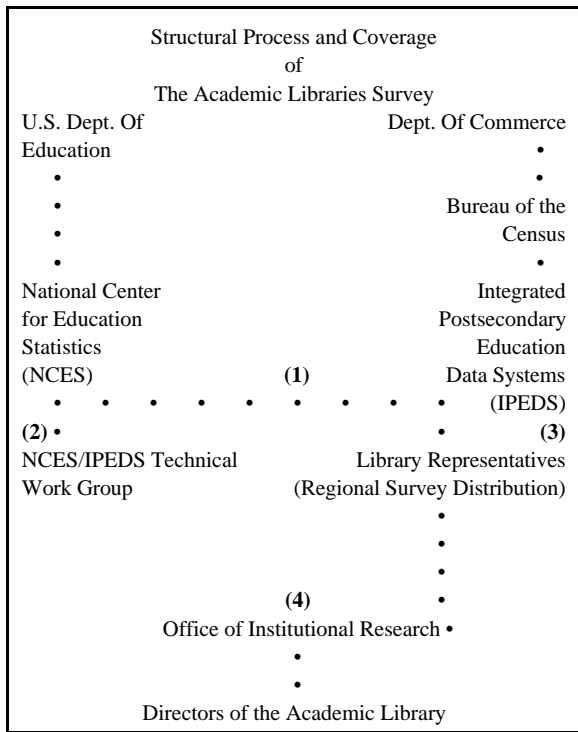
Structural Process and Coverage
of
The Academic Libraries Survey

U.S. Dept. Of Education

National Center for Education Statistics (NCES)

Dept. Of Commerce

Bureau of the Census

Integrated Postsecondary Education Data Systems (IPEDS)

(1)

(2)

NCES/IPEDS Technical Work Group

(3)

Library Representatives (Regional Survey Distribution)

(4)

Office of Institutional Research

Directors of the Academic Library